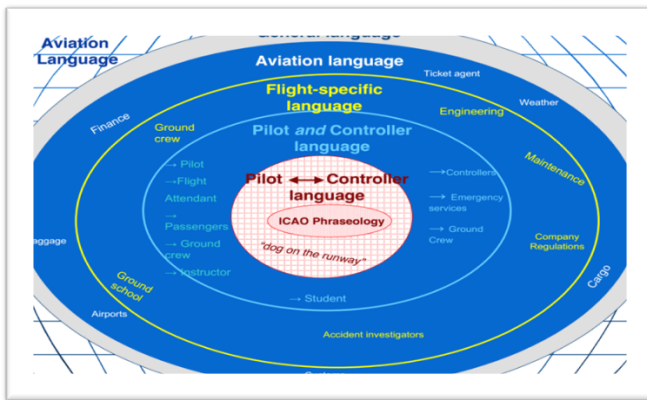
Aviation Language

General language

Aviation language

Ticket agent

Weather

Flight-specific language

Engineering

Finance

Ground crew

Pilot *and* Controller language

Maintenance

→ Pilot

→Flight Attendant

→ Passengers

→ Ground crew

→ Instructor

Pilot ↔ Controller language

ICAO Phraseology

"dog on the runway"

→Controllers

→ Emergency services

→ Ground Crew

Company Regulations

aggage

Ground school

→ Student

Cargo

Airports

Accident investigators

Customs